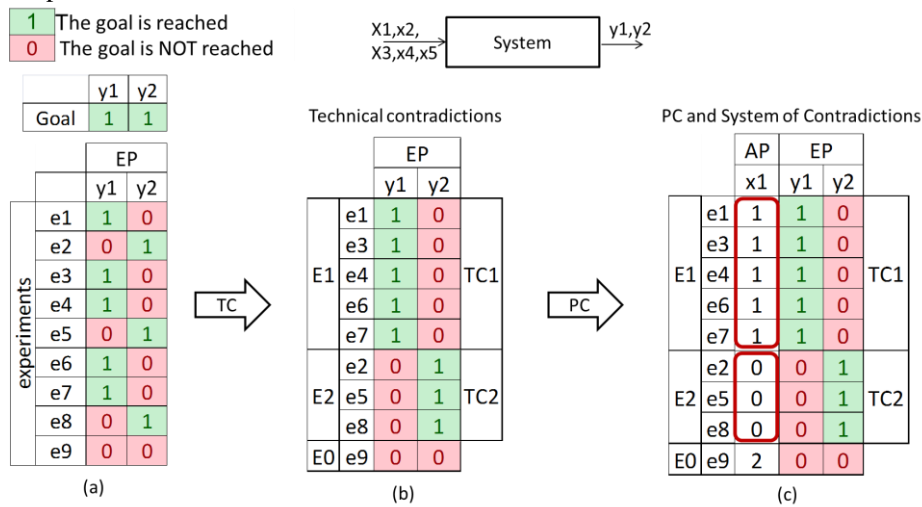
1 The goal is reached
0 The goal is NOT reached

X1,x2, X3,x4,x5 → System → y1,y2

| | y1 | y2 |
|---|---|---|
| Goal | 1 | 1 |

| | | EP | |
|---|---|---|---|
| | | y1 | y2 |
| experiments | e1 | 1 | 0 |
| | e2 | 0 | 1 |
| | e3 | 1 | 0 |
| | e4 | 1 | 0 |
| | e5 | 0 | 1 |
| | e6 | 1 | 0 |
| | e7 | 1 | 0 |
| | e8 | 0 | 1 |
| | e9 | 0 | 0 |

(a)

TC

Technical contradictions

| | | EP | | |
|---|---|---|---|---|
| | | y1 | y2 | |
| E1 | e1 | 1 | 0 | TC1 |
| | e3 | 1 | 0 | |
| | e4 | 1 | 0 | |
| | e6 | 1 | 0 | |
| | e7 | 1 | 0 | |
| E2 | e2 | 0 | 1 | TC2 |
| | e5 | 0 | 1 | |
| | e8 | 0 | 1 | |
| E0 | e9 | 0 | 0 | |

(b)

PC

PC and System of Contradictions

| | | AP | EP | | |
|---|---|---|---|---|---|
| | | x1 | y1 | y2 | |
| E1 | e1 | 1 | 1 | 0 | TC1 |
| | e3 | 1 | 1 | 0 | |
| | e4 | 1 | 1 | 0 | |
| | e6 | 1 | 1 | 0 | |
| | e7 | 1 | 1 | 0 | |
| E2 | e2 | 0 | 0 | 1 | TC2 |
| | e5 | 0 | 0 | 1 | |
| | e8 | 0 | 0 | 1 | |
| E0 | e9 | 2 | 0 | 0 | |

(c)